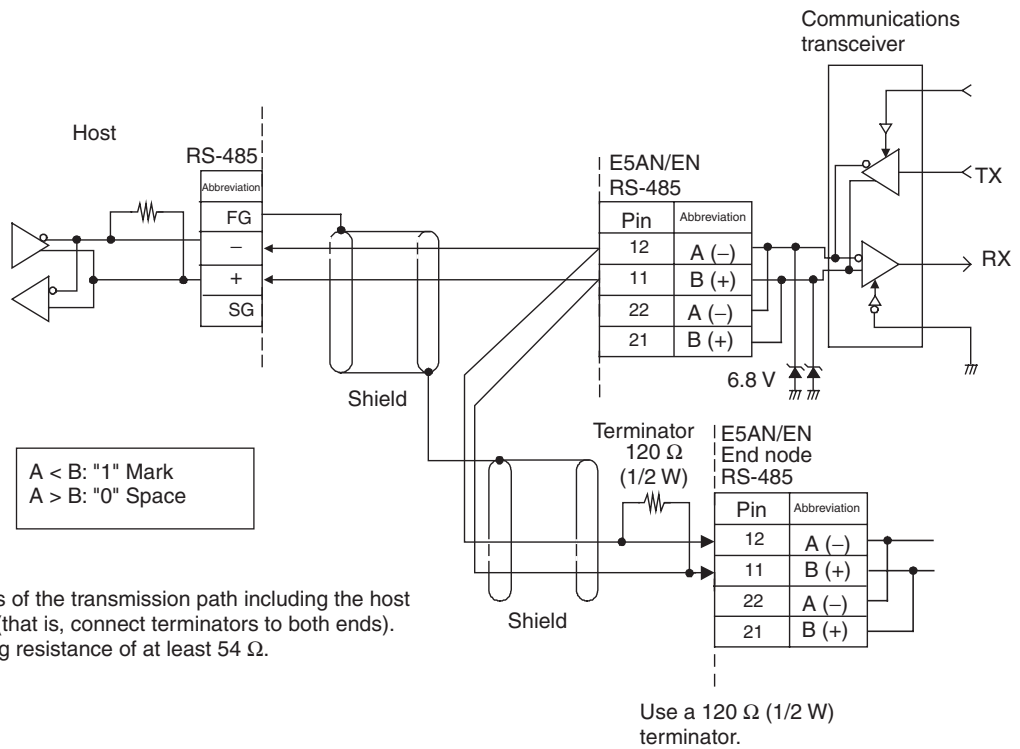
Communications transceiver

Host

RS-485

Abbreviation

FG

–

+

SG

E5AN/EN
RS-485

| Pin | Abbreviation |
|---|---|
| 12 | A (–) |
| 11 | B (+) |
| 22 | A (–) |
| 21 | B (+) |

TX

RX

6.8 V

Shield

A < B: "1" Mark
A > B: "0" Space

Terminator
120 Ω
(1/2 W)

E5AN/EN
End node
RS-485

| Pin | Abbreviation |
|---|---|
| 12 | A (–) |
| 11 | B (+) |
| 22 | A (–) |
| 21 | B (+) |

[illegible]s of the transmission path including the host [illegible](that is, connect terminators to both ends). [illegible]g resistance of at least 54 Ω.

Shield

Use a 120 Ω (1/2 W) terminator.